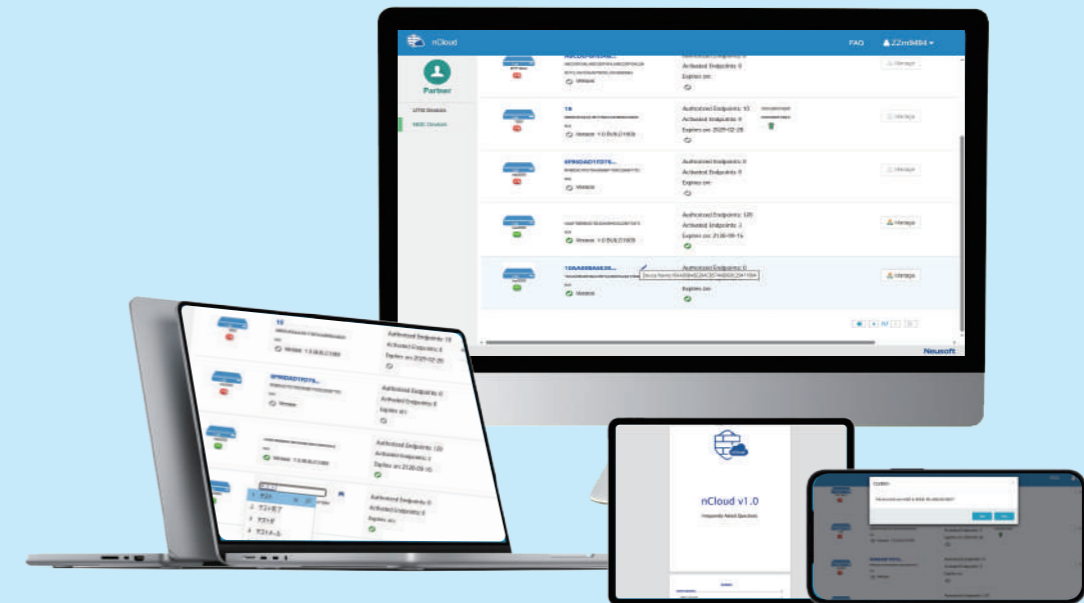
nCloud

FAQ

ZZm9484

Partner

UTM Devices

NGS Devices

Authorized Endpoints: 0

Activated Endpoints: 0

Expires on:

Manage

19

Authorized Endpoints: 10

Activated Endpoints: 0

Expires on: 2025-02-28

Manage

SFNGAD17D76...

Authorized Endpoints: 0

Activated Endpoints: 0

Expires on:

Manage

Authorized Endpoints: 120

Activated Endpoints: 3

Expires on: 2126-05-15

Manage

Authorized Endpoints: 0

Activated Endpoints: 0

Expires on:

Manage

Neusoft

19

Authorized Endpoints: 10

Activated Endpoints: 0

Expires on: 2025-02-28

SFNGAD17D76...

Authorized Endpoints: 0

Activated Endpoints: 0

Expires on:

Authorized Endpoints: 120

Activated Endpoints: 3

Expires on: 2126-05-15

Authorized Endpoints: 0

Activated Endpoints: 0

Expires on:

nCloud v1.0

Frequently Asked Questions

System